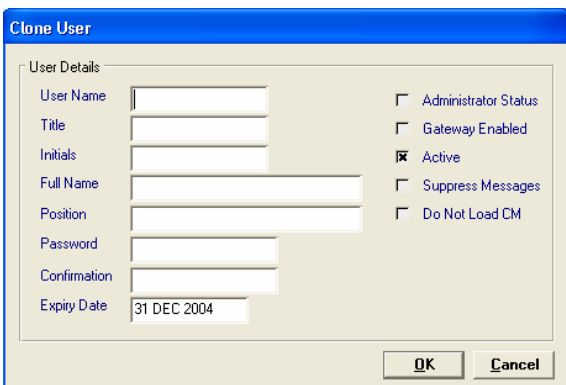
Clone User

User Details

User Name

Title

Initials

Full Name

Position

Password

Confirmation

Expiry Date 31 DEC 2004

Administrator Status

Gateway Enabled

Active

Suppress Messages

Do Not Load CM

OK

Cancel